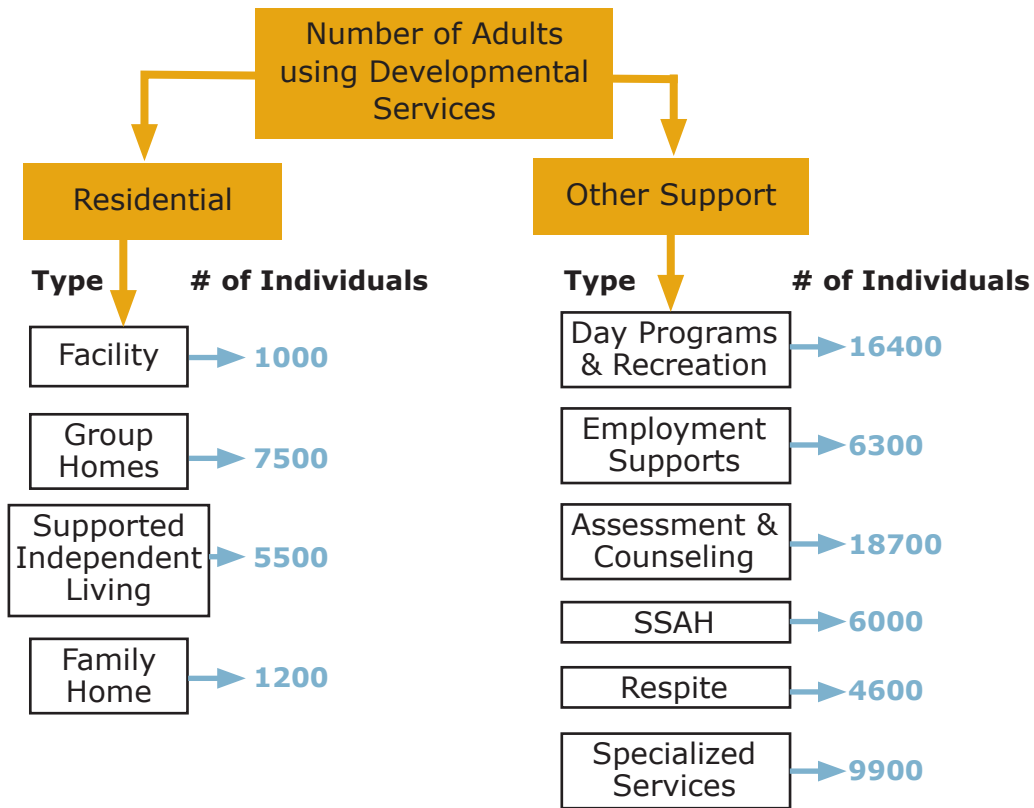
Number of Adults using Developmental Services

Residential

Type # of Individuals

Facility 1000

Group Homes 7500

Supported Independent Living 5500

Family Home 1200

Other Support

Type # of Individuals

Day Programs & Recreation 16400

Employment Supports 6300

Assessment & Counseling 18700

SSAH 6000

Respite 4600

Specialized Services 9900